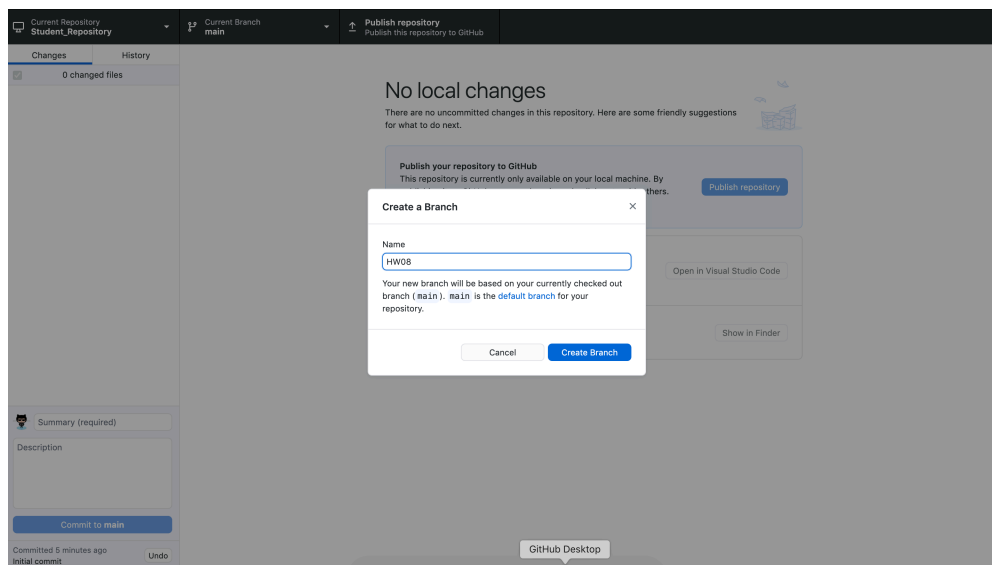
Current Repository
Student_Repository

Current Branch
main

Publish repository
Publish this repository to GitHub

Changes
History

0 changed files

No local changes
There are no uncommitted changes in this repository. Here are some friendly suggestions for what to do next.

Publish your repository to GitHub
This repository is currently only available on your local machine. By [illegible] thers.

Publish repository

Open in Visual Studio Code

Show in Finder

Create a Branch

×

Name

HW08

Your new branch will be based on your currently checked out branch (main). main is the default branch for your repository.

Cancel
Create Branch

Summary (required)

Description

Commit to main

Committed 5 minutes ago
Initial commit

Undo

GitHub Desktop